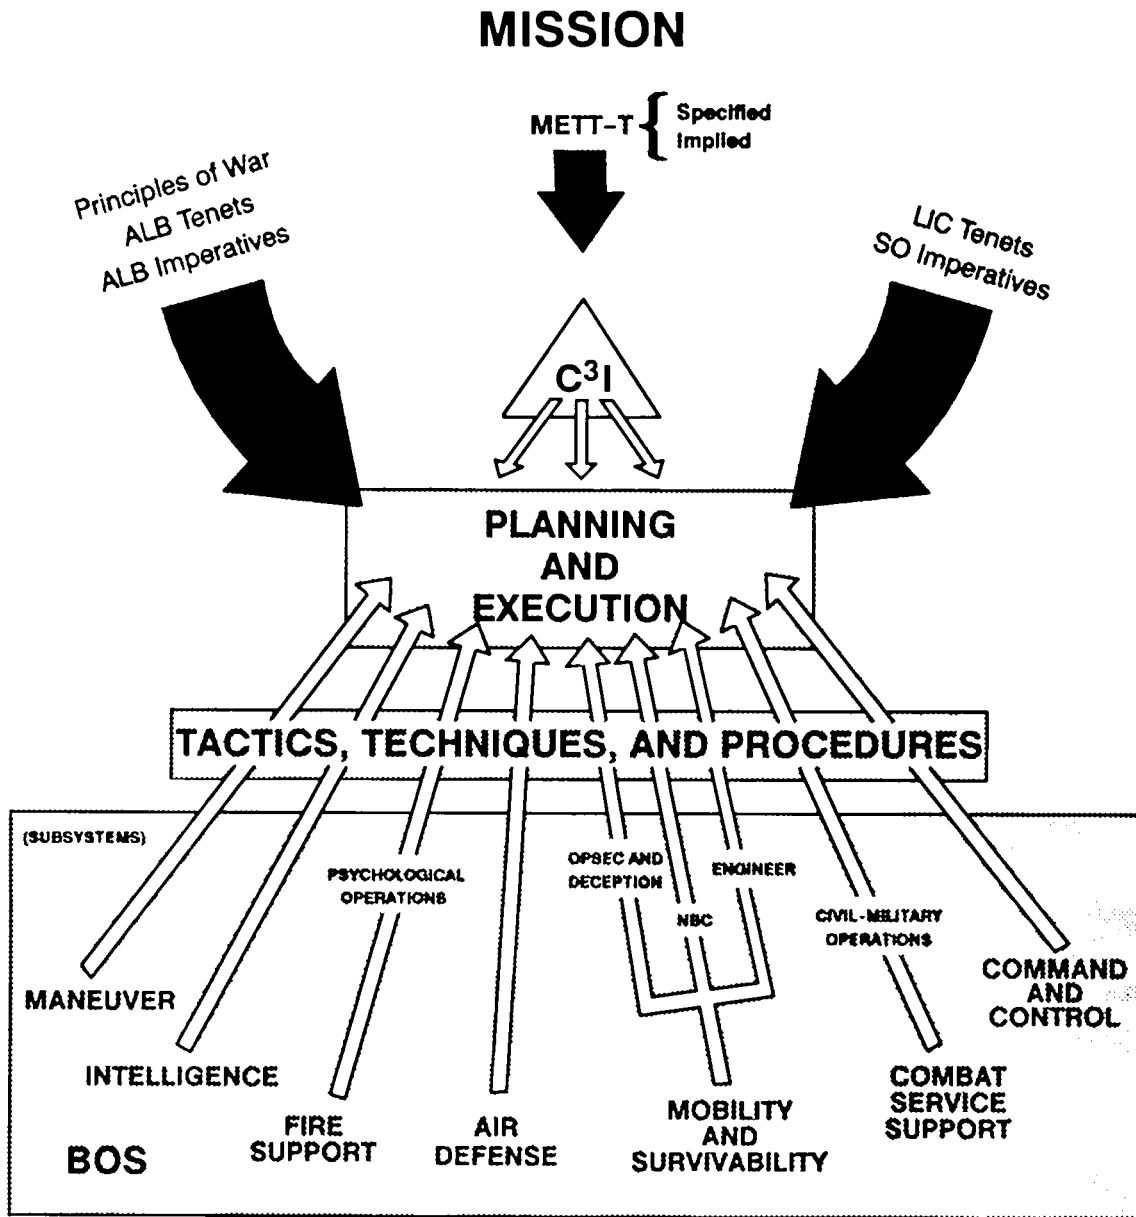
MISSION

METT-T Specified Implied

Principles of War
ALB Tenets
ALB Imperatives

LIC Tenets
SO Imperatives

$C^3I$

PLANNING AND EXECUTION

TACTICS, TECHNIQUES, AND PROCEDURES

(SUBSYSTEMS)

PSYCHOLOGICAL OPERATIONS

OPSEC AND DECEPTION

ENGINEER

NBC

CIVIL-MILITARY OPERATIONS

MANEUVER

INTELLIGENCE

FIRE SUPPORT

AIR DEFENSE

MOBILITY AND SURVIVABILITY

COMBAT SERVICE SUPPORT

COMMAND AND CONTROL

BOS